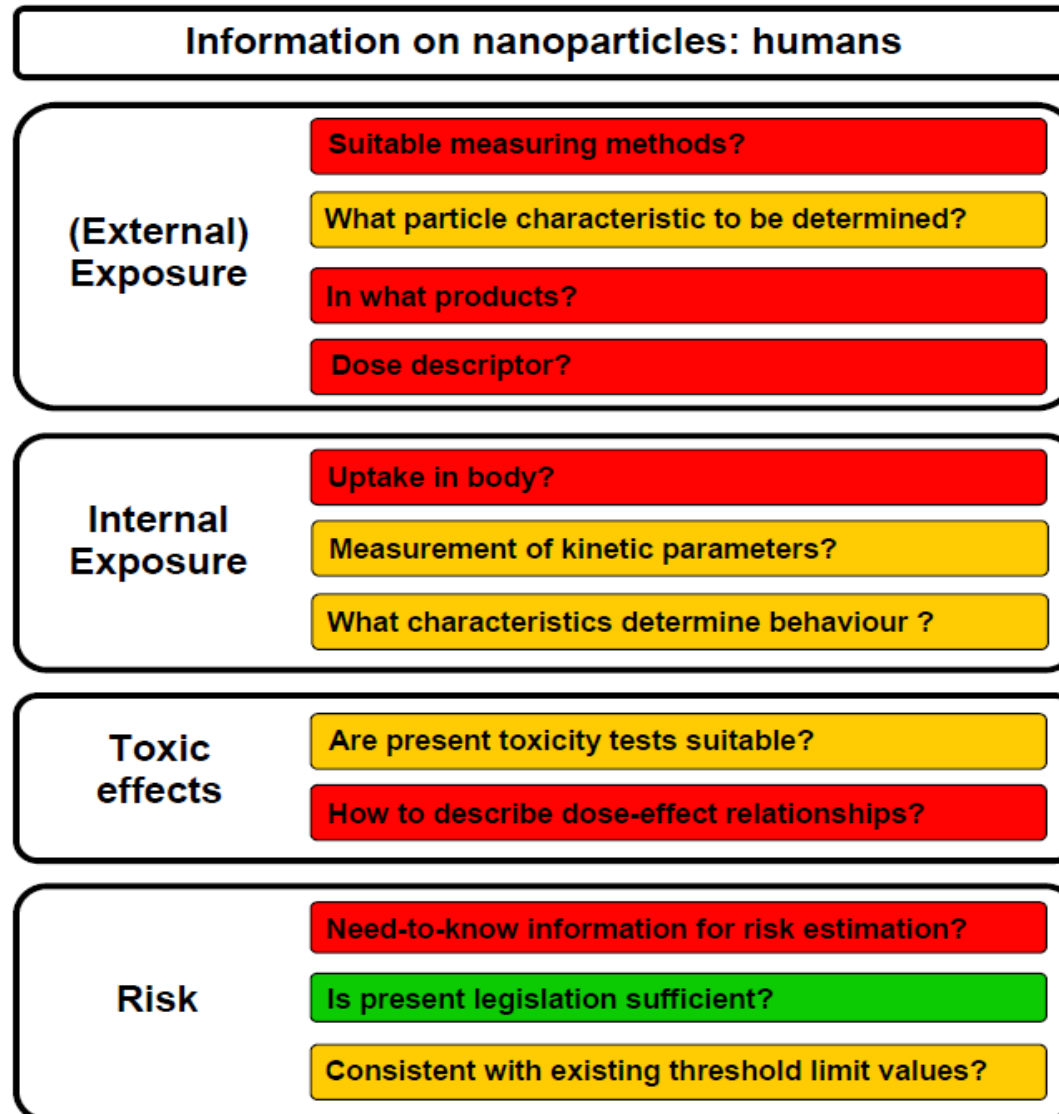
Information on nanoparticles: humans

(External) Exposure

Suitable measuring methods?

What particle characteristic to be determined?

In what products?

Dose descriptor?

Internal Exposure

Uptake in body?

Measurement of kinetic parameters?

What characteristics determine behaviour ?

Toxic effects

Are present toxicity tests suitable?

How to describe dose-effect relationships?

Risk

Need-to-know information for risk estimation?

Is present legislation sufficient?

Consistent with existing threshold limit values?